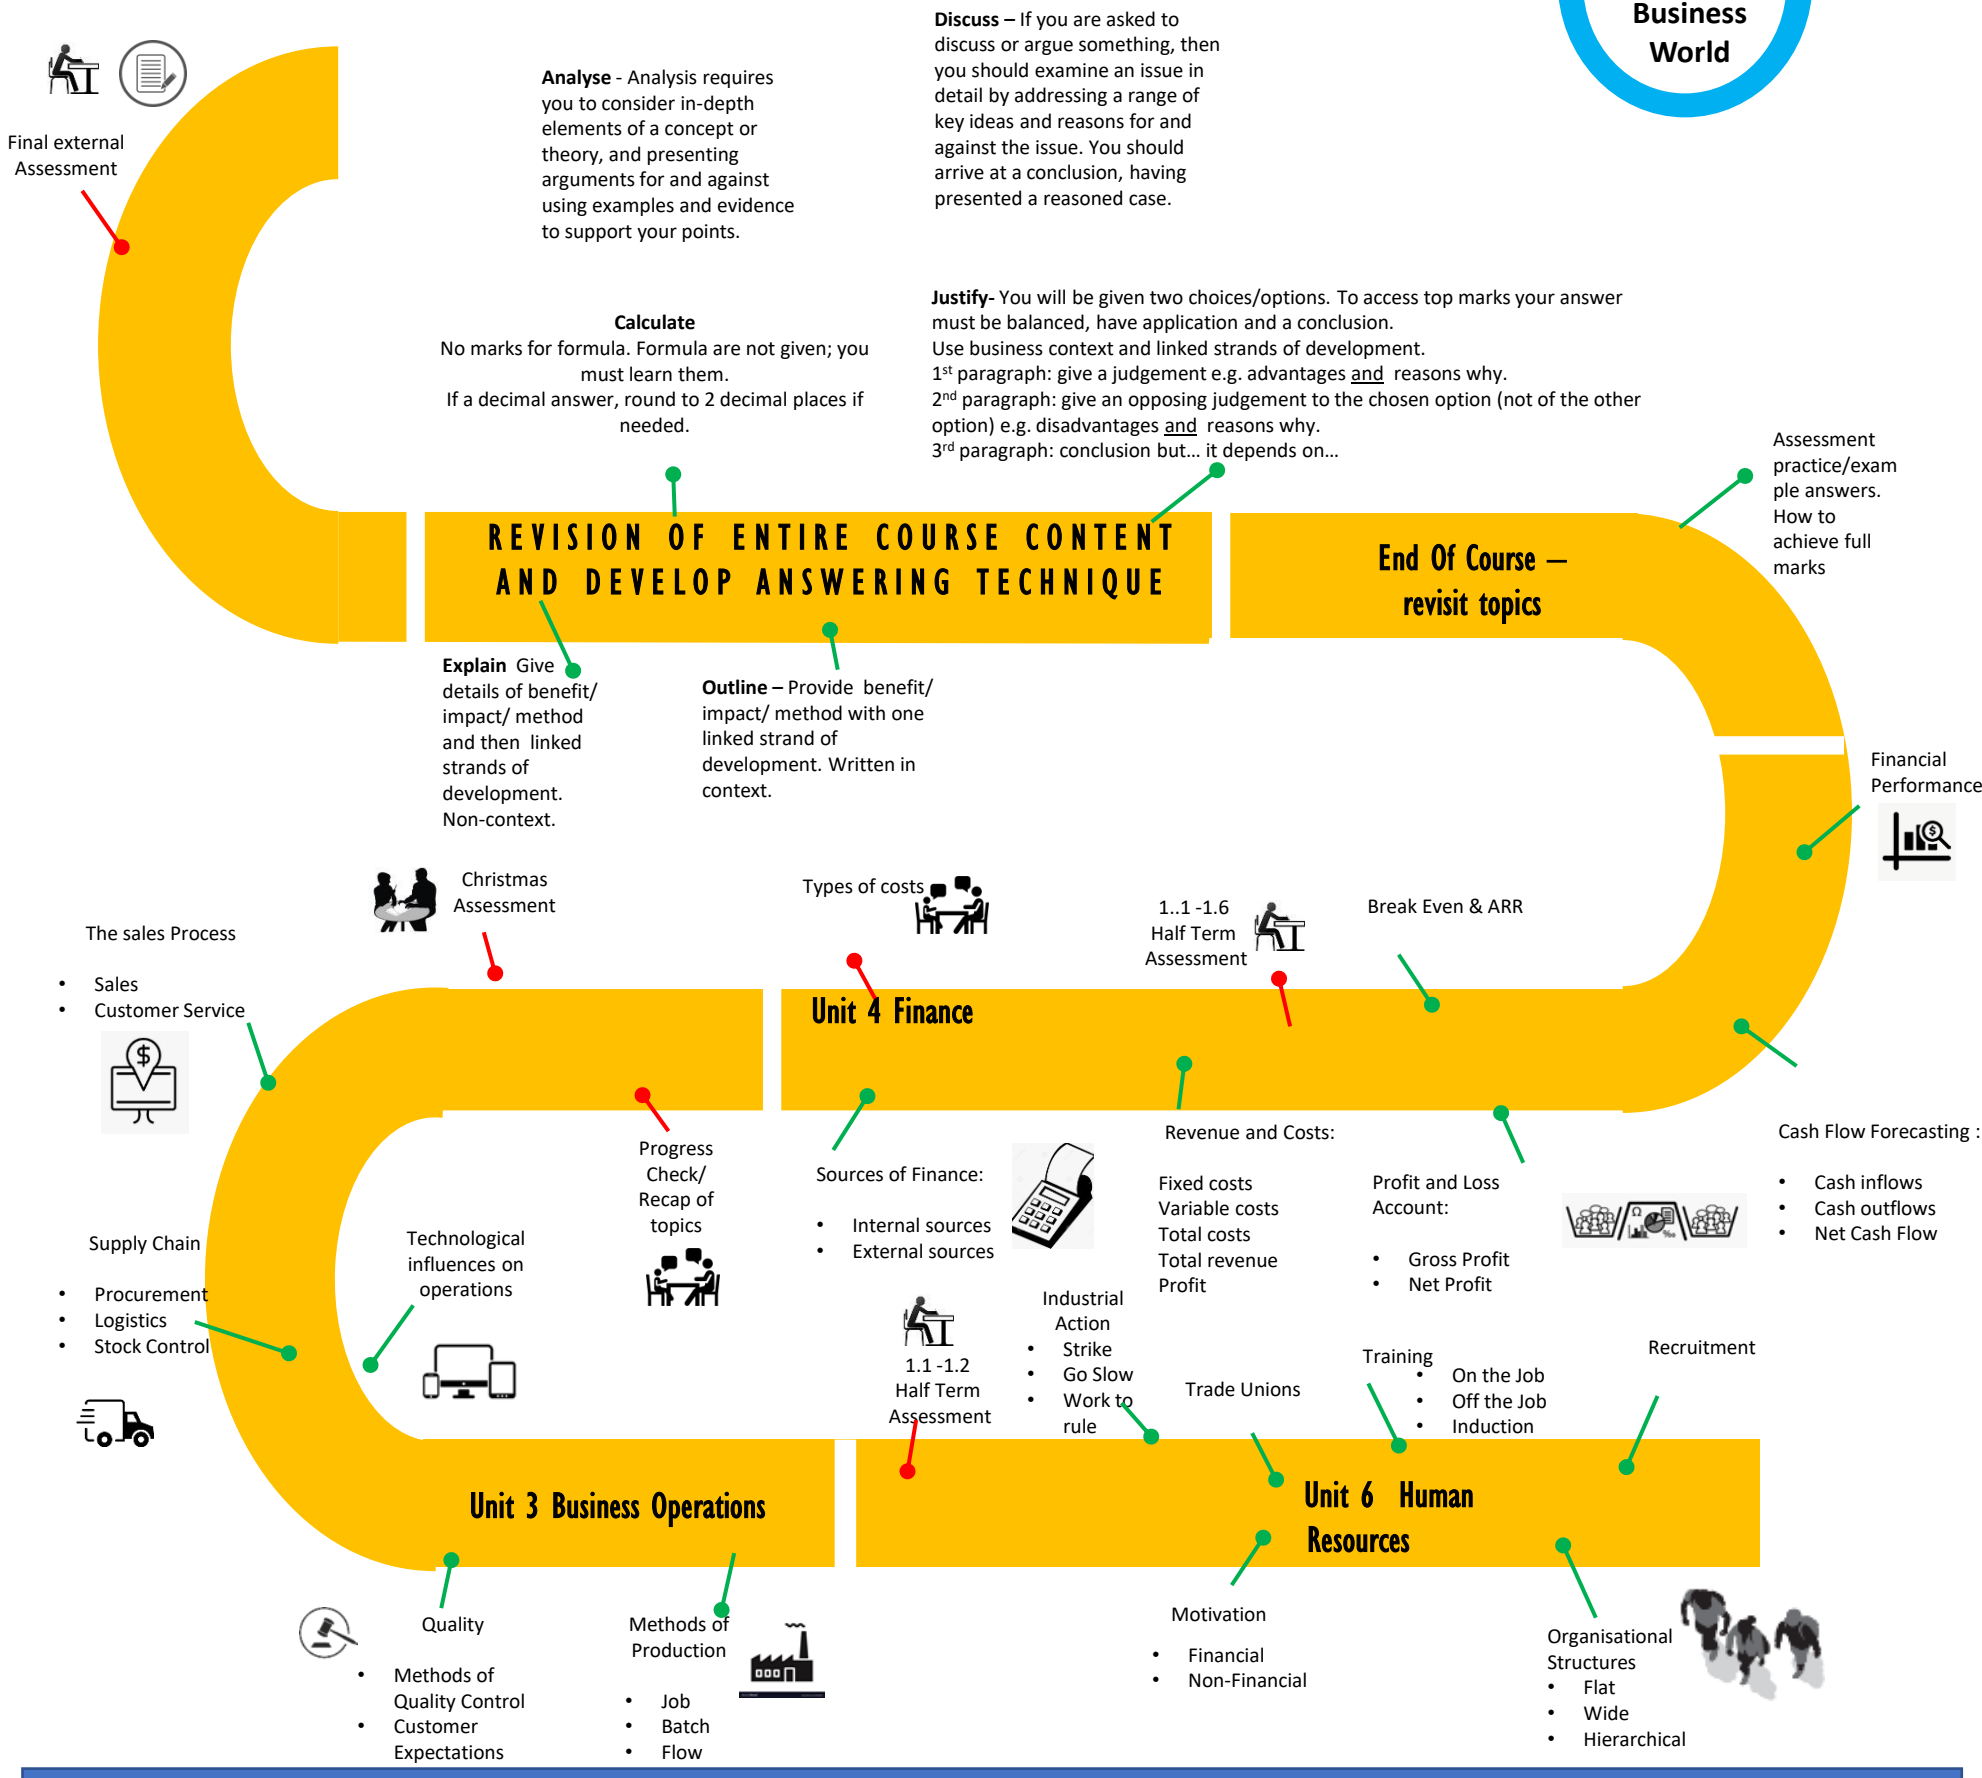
Business World

Final external Assessment

Analyse - Analysis requires you to consider in-depth elements of a concept or theory, and presenting arguments for and against using examples and evidence to support your points.

Discuss – If you are asked to discuss or argue something, then you should examine an issue in detail by addressing a range of key ideas and reasons for and against the issue. You should arrive at a conclusion, having presented a reasoned case.

Calculate
No marks for formula. Formula are not given; you must learn them.
If a decimal answer, round to 2 decimal places if needed.

Justify- You will be given two choices/options. To access top marks your answer must be balanced, have application and a conclusion.
Use business context and linked strands of development.
1$^{st}$ paragraph: give a judgement e.g. advantages and reasons why.
2$^{nd}$ paragraph: give an opposing judgement to the chosen option (not of the other option) e.g. disadvantages and reasons why.
3$^{rd}$ paragraph: conclusion but... it depends on...

Assessment practice/example answers. How to achieve full marks

REVISION OF ENTIRE COURSE CONTENT AND DEVELOP ANSWERING TECHNIQUE

End Of Course – revisit topics

Explain Give details of benefit/ impact/ method and then linked strands of development. Non-context.

Outline – Provide benefit/ impact/ method with one linked strand of development. Written in context.

Financial Performance

Christmas Assessment

Types of costs

1..1 -1.6 Half Term Assessment

Break Even & ARR

The sales Process
• Sales
• Customer Service

Unit 4 Finance

Revenue and Costs:

Cash Flow Forecasting :
• Cash inflows
• Cash outflows
• Net Cash Flow

Progress Check/ Recap of topics

Sources of Finance:
• Internal sources
• External sources

Fixed costs
Variable costs
Total costs
Total revenue
Profit

Profit and Loss Account:
• Gross Profit
• Net Profit

Supply Chain
• Procurement
• Logistics
• Stock Control

Technological influences on operations

1.1 -1.2 Half Term Assessment

Industrial Action
• Strike
• Go Slow
• Work to rule

Trade Unions

Training
• On the Job
• Off the Job
• Induction

Recruitment

Unit 3 Business Operations

Unit 6 Human Resources

Quality
• Methods of Quality Control
• Customer Expectations

Methods of Production
• Job
• Batch
• Flow

Motivation
• Financial
• Non-Financial

Organisational Structures
• Flat
• Wide
• Hierarchical